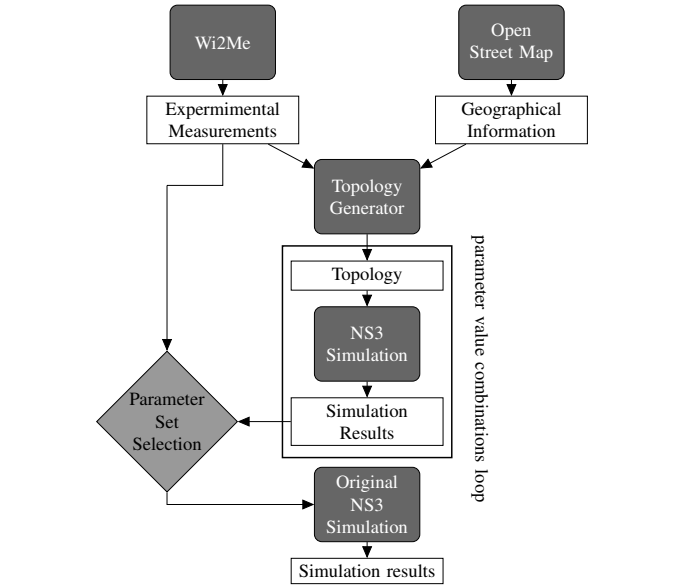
Wi2Me

Open Street Map

Expermimental Measurements

Geographical Information

Topology Generator

Topology

NS3 Simulation

Simulation Results

parameter value combinations loop

Parameter Set Selection

Original NS3 Simulation

Simulation results